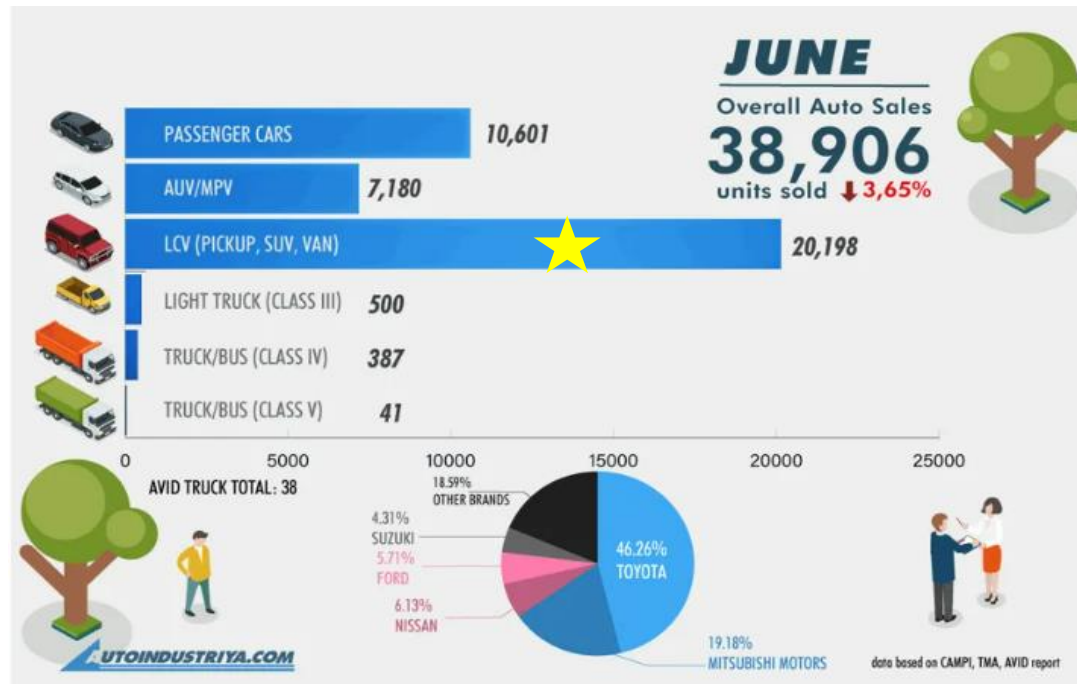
JUNE
Overall Auto Sales
38,906
units sold 3,65%

PASSENGER CARS 10,601
AUV/MPV 7,180
LCV (PICKUP, SUV, VAN) 20,198
LIGHT TRUCK (CLASS III) 500
TRUCK/BUS (CLASS IV) 387
TRUCK/BUS (CLASS V) 41

0 5000 10000 15000 20000 25000

AVID TRUCK TOTAL: 38

18.59% OTHER BRANDS
4.31% SUZUKI
5.71% FORD
6.13% NISSAN
46.26% TOYOTA
19.18% MITSUBISHI MOTORS

AUTOINDUSTRIYA.COM

data based on CAMPI, TMA, AVID report